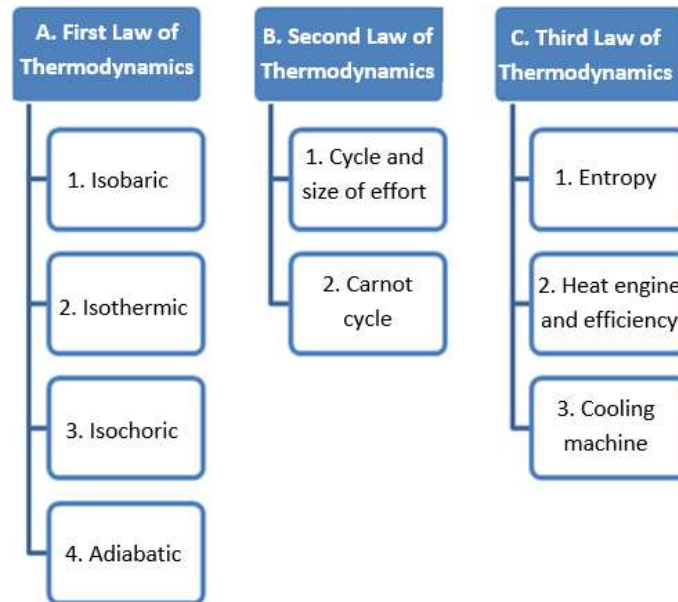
A. First Law of Thermodynamics

1. Isobaric

2. Isothermic

3. Isochoric

4. Adiabatic

B. Second Law of Thermodynamics

1. Cycle and size of effort

2. Carnot cycle

C. Third Law of Thermodynamics

1. Entropy

2. Heat engine and efficiency

3. Cooling machine